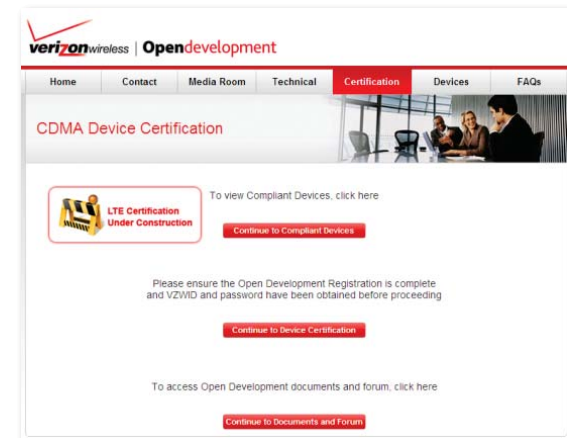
verizonwireless | Opendevelopment

Home | Contact | Media Room | Technical | Certification | Devices | FAQs

CDMA Device Certification

LTE Certification Under Construction

To view Compliant Devices, click here

Continue to Compliant Devices

Please ensure the Open Development Registration is complete and VZWID and password have been obtained before proceeding

Continue to Device Certification

To access Open Development documents and forum, click here

Continue to Documents and Forum